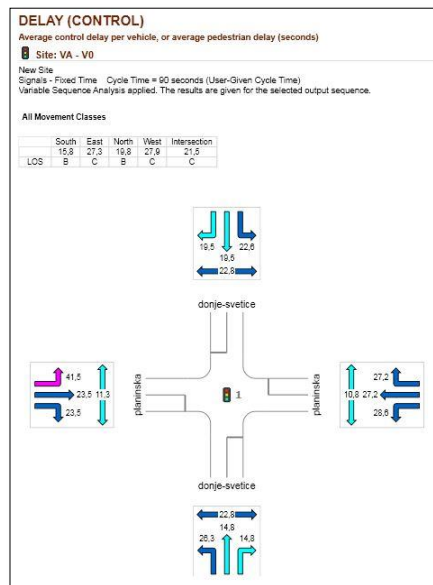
DELAY (CONTROL)

Average control delay per vehicle, or average pedestrian delay (seconds)

Site: VA - V0

New Site
Signals - Fixed Time Cycle Time = 90 seconds (User-Given Cycle Time)
Variable Sequence Analysis applied. The results are given for the selected output sequence.

All Movement Classes

| | South | East | North | West | Intersection |
|---|---|---|---|---|---|
| | 15,8 | 27,3 | 19,8 | 27,9 | 21,5 |
| LOS | B | C | B | C | C |

19,5 22,6
19,5
22,8

donje-svetice

41,5
23,5 11,3
23,5

planinska

1

planinska

27,2
10,8 27,2
28,6

donje-svetice

22,8
14,8
26,3 14,8